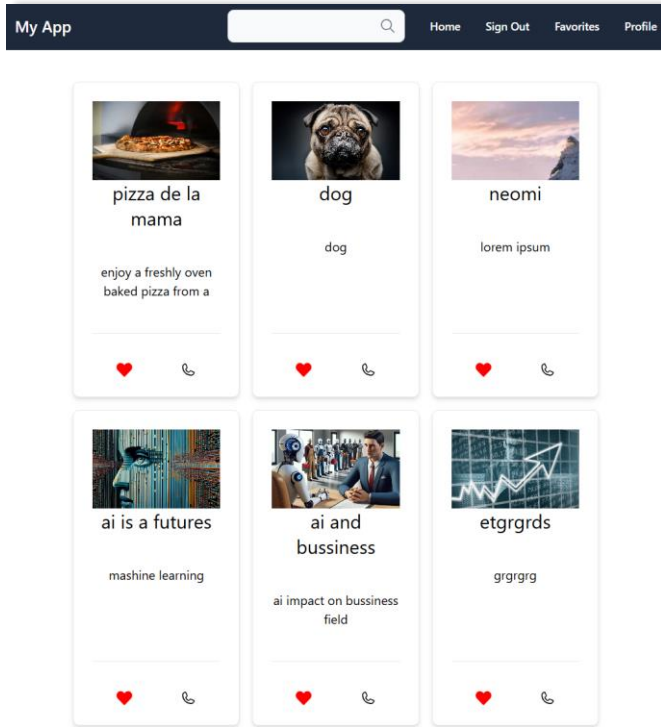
My App

Home Sign Out Favorites Profile

pizza de la mama

enjoy a freshly oven baked pizza from a

dog

dog

neomi

lorem ipsum

ai is a futures

mashine learning

ai and bussiness

ai impact on bussiness field

etgrgrds

grgrgrg